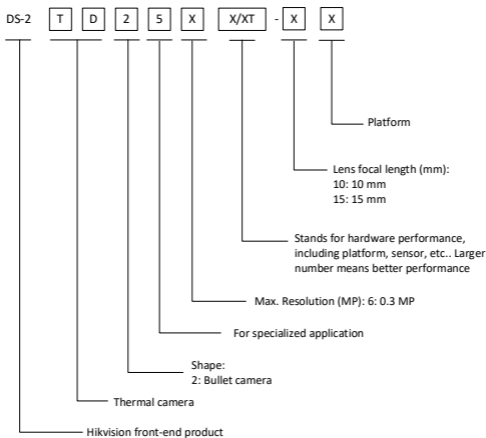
DS-2 T D 2 5 X X/XT - X X

Platform

Lens focal length (mm):
10: 10 mm
15: 15 mm

Stands for hardware performance, including platform, sensor, etc.. Larger number means better performance

Max. Resolution (MP): 6: 0.3 MP

For specialized application

Shape:
2: Bullet camera

Thermal camera

Hikvision front-end product